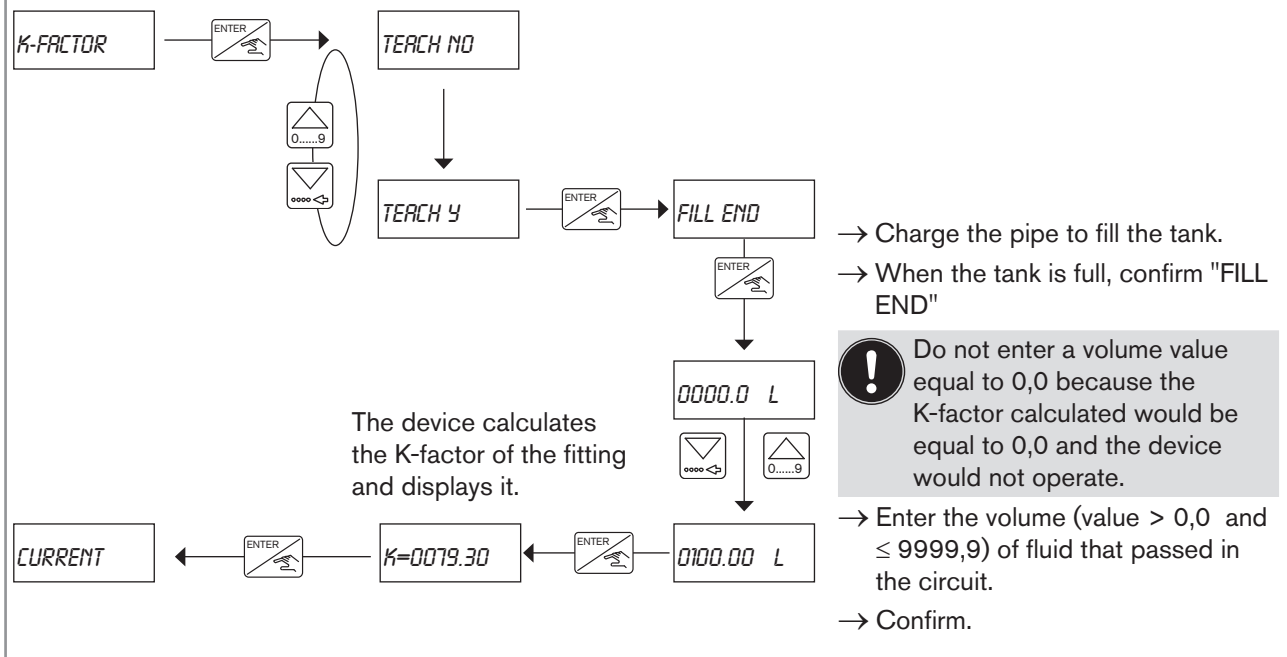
K-FACTOR

ENTER

TEACH NO

0......9

TEACH Y

ENTER

FILL END

ENTER

$\rightarrow$ Charge the pipe to fill the tank.

$\rightarrow$ When the tank is full, confirm "FILL END"

Do not enter a volume value equal to 0,0 because the K-factor calculated would be equal to 0,0 and the device would not operate.

0000.0 L

The device calculates the K-factor of the fitting and displays it.

0......9

$\rightarrow$ Enter the volume (value > 0,0 and $\leq$ 9999,9) of fluid that passed in the circuit.

$\rightarrow$ Confirm.

CURRENT

ENTER

K=0079.30

ENTER

0100.00 L